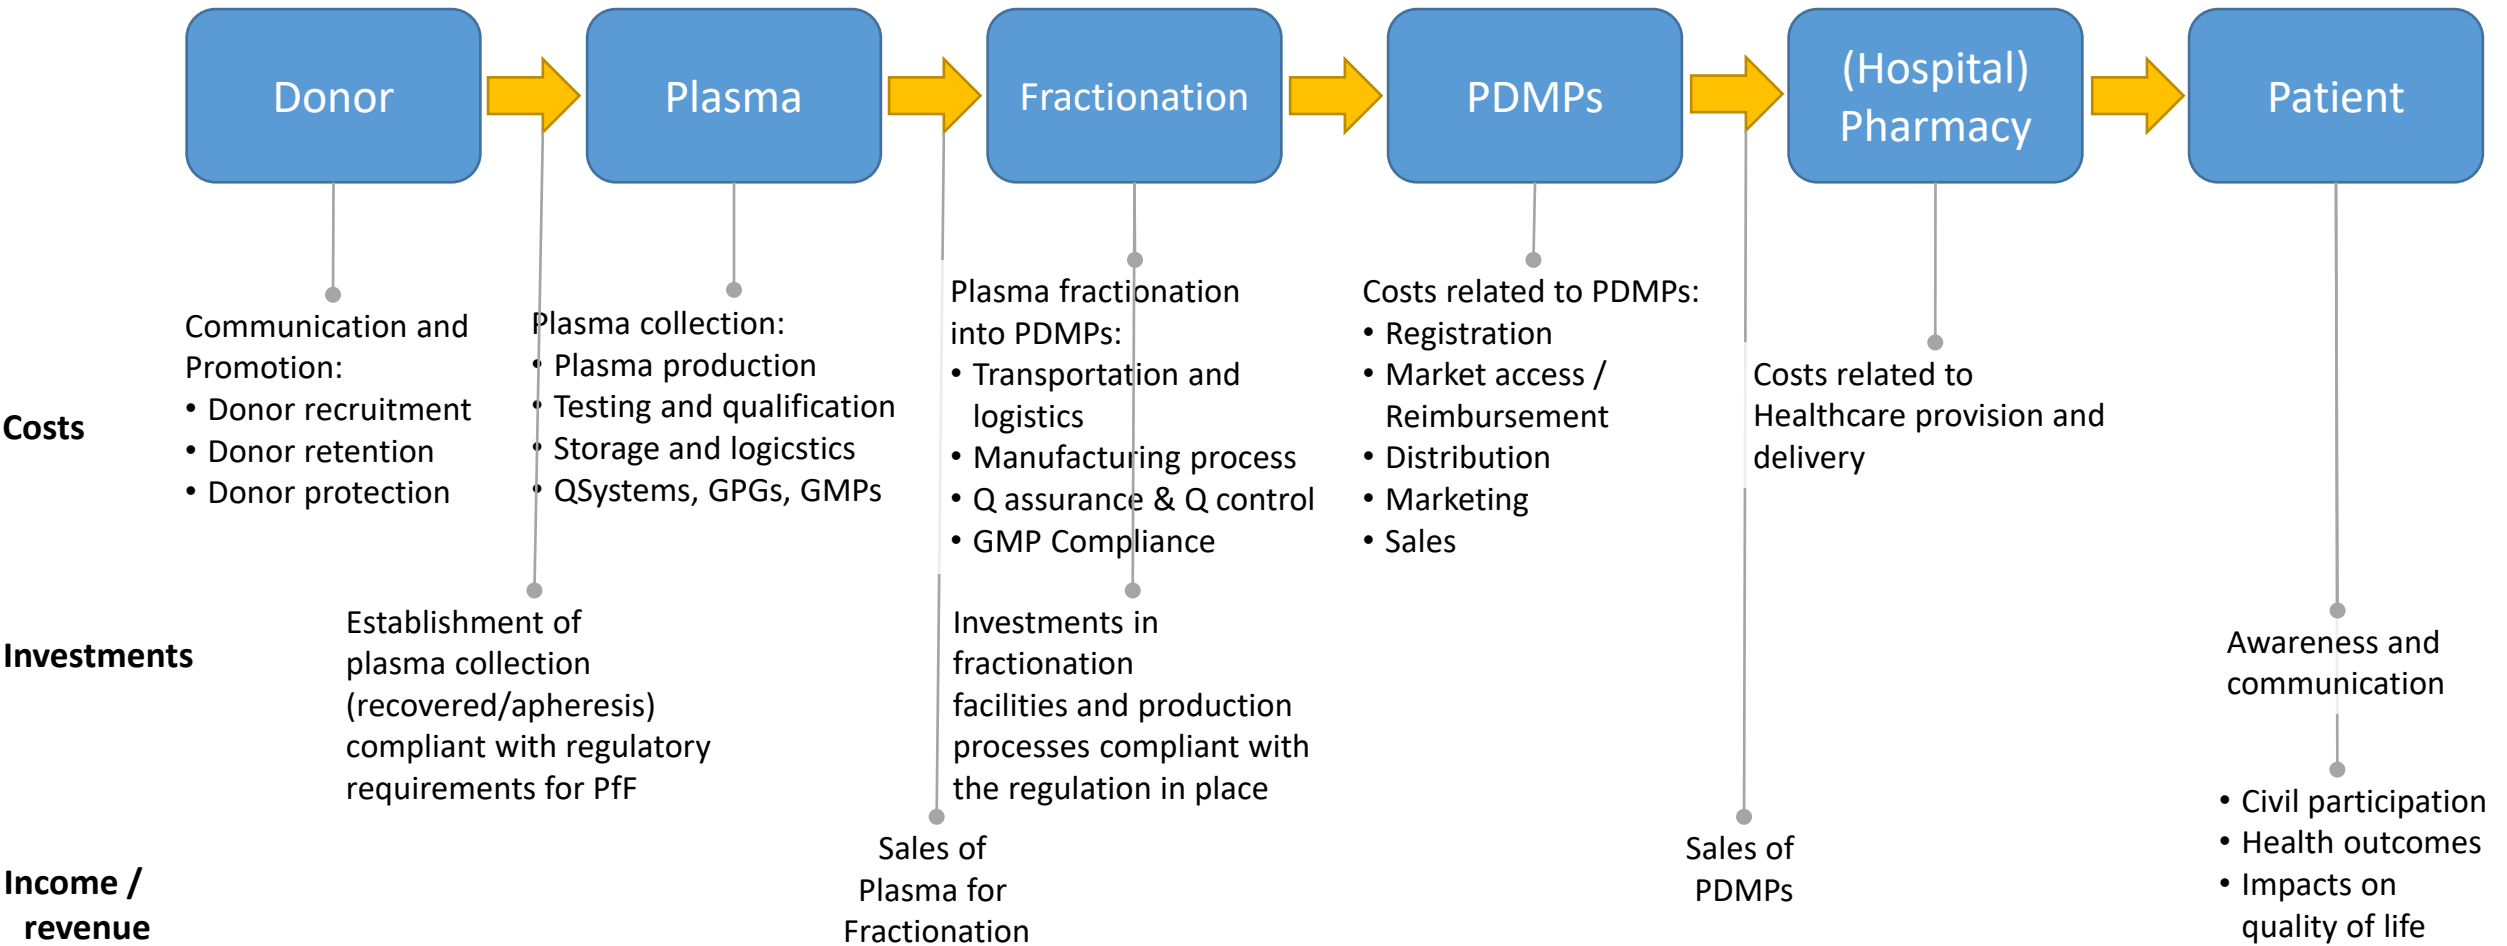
Donor

Plasma

Fractionation

PDMPs

(Hospital) Pharmacy

Patient

Costs

Communication and Promotion:
• Donor recruitment
• Donor retention
• Donor protection

Plasma collection:
• Plasma production
• Testing and qualification
• Storage and logicstics
• QSystems, GPGs, GMPs

Plasma fractionation into PDMPs:
• Transportation and logistics
• Manufacturing process
• Q assurance & Q control
• GMP Compliance

Costs related to PDMPs:
• Registration
• Market access / Reimbursement
• Distribution
• Marketing
• Sales

Costs related to Healthcare provision and delivery

Investments

Establishment of plasma collection (recovered/apheresis) compliant with regulatory requirements for PfF

Investments in fractionation facilities and production processes compliant with the regulation in place

Awareness and communication

• Civil participation
• Health outcomes
• Impacts on quality of life

Income / revenue

Sales of Plasma for Fractionation

Sales of PDMPs